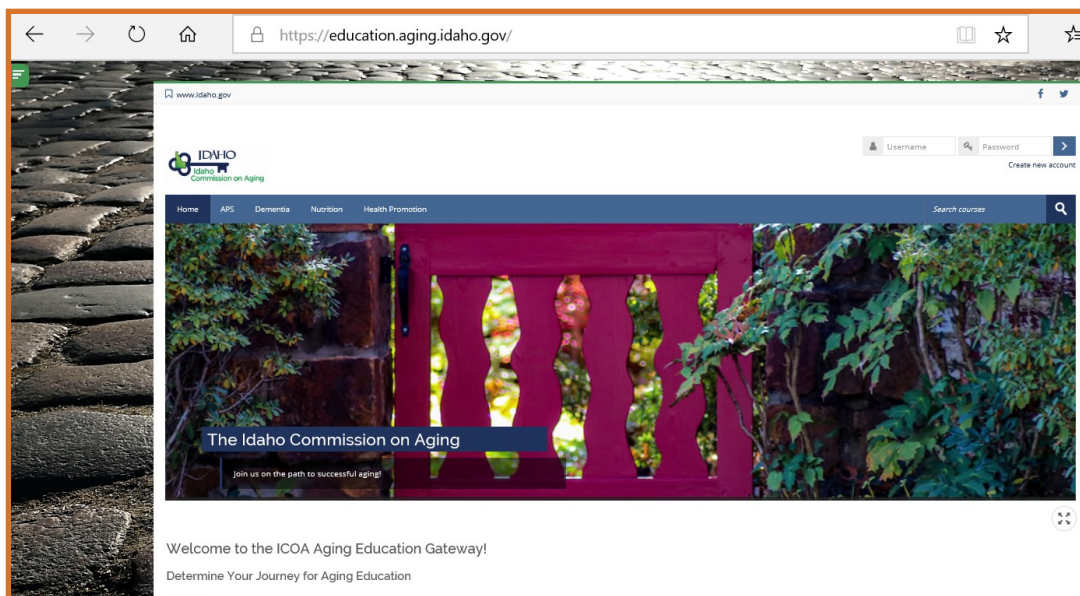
https://education.aging.idaho.gov/

www.idaho.gov

IDAHO
Idaho Commission on Aging

Username
Password
Create new account

Home APS Dementia Nutrition Health Promotion
Search courses

The Idaho Commission on Aging
Join us on the path to successful aging!

Welcome to the ICOA Aging Education Gateway!

Determine Your Journey for Aging Education